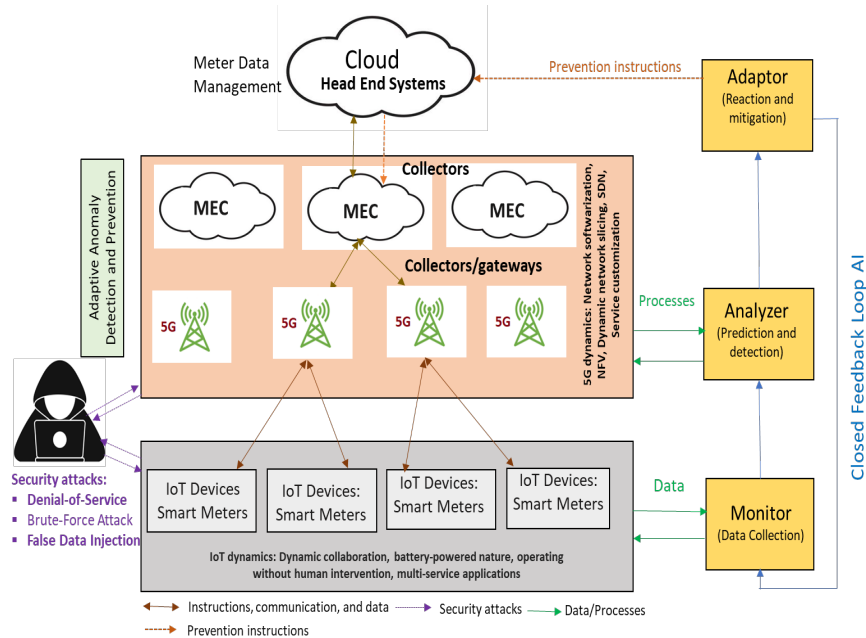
Meter Data Management

Cloud
Head End Systems

Prevention instructions

Adaptor
(Reaction and mitigation)

Adaptive Anomaly Detection and Prevention

Collectors

MEC

MEC

MEC

5G dynamics: Network softwarization, NFV, Dynamic network slicing, SDN, Service customization

Collectors/gateways

5G

5G

5G

5G

Processes

Analyzer
(Prediction and detection)

Closed Feedback Loop AI

Security attacks:
▪ Denial-of-Service
▪ Brute-Force Attack
▪ False Data Injection

IoT Devices Smart Meters

IoT Devices: Smart Meters

IoT Devices: Smart Meters

IoT Devices: Smart Meters

Data

Monitor
(Data Collection)

IoT dynamics: Dynamic collaboration, battery-powered nature, operating without human intervention, multi-service applications

Instructions, communication, and data
Security attacks
Data/Processes
Prevention instructions